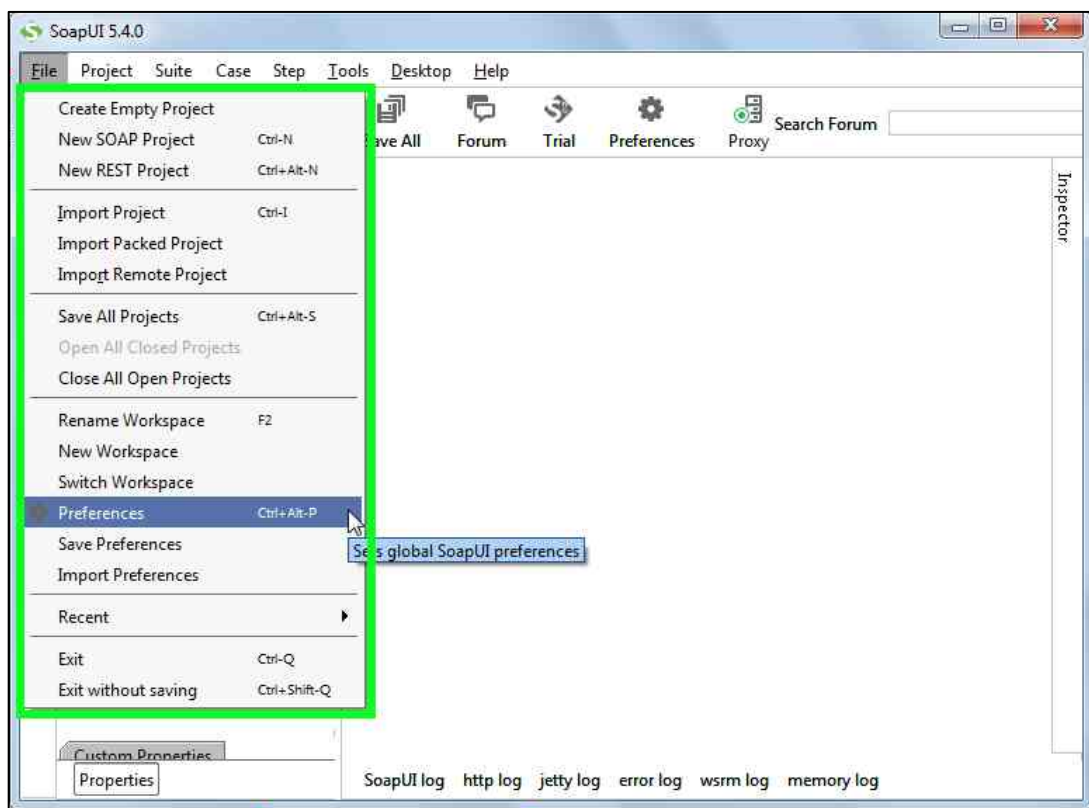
SoapUI 5.4.0

File Project Suite Case Step Tools Desktop Help

Create Empty Project
New SOAP Project Ctrl-N
New REST Project Ctrl+Alt-N
Import Project Ctrl-I
Import Packed Project
Import Remote Project
Save All Projects Ctrl+Alt-S
Open All Closed Projects
Close All Open Projects
Rename Workspace F2
New Workspace
Switch Workspace
Preferences Ctrl+Alt-P
Save Preferences
Import Preferences
Recent
Exit Ctrl-Q
Exit without saving Ctrl+Shift-Q

ave All Forum Trial Preferences Proxy Search Forum

Inspector

Se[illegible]s global SoapUI preferences

Custom Properties
Properties

SoapUI log http log jetty log error log wsrm log memory log